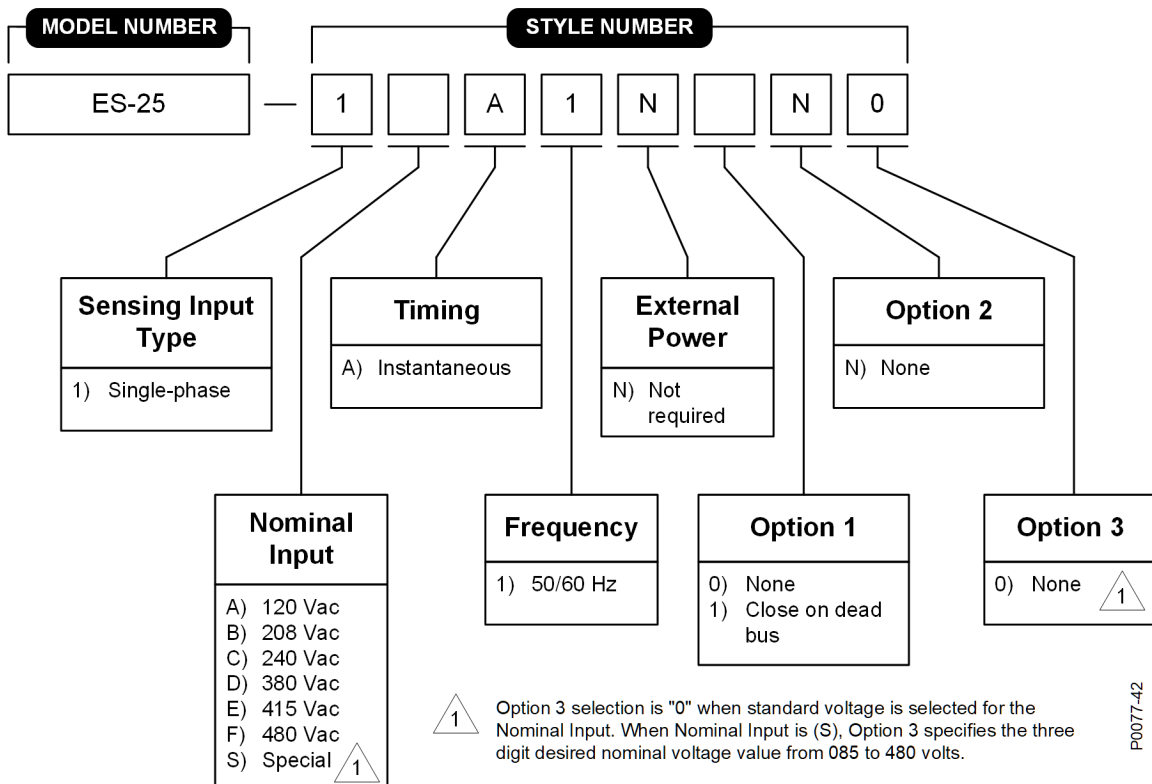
MODEL NUMBER

STYLE NUMBER

ES-25 — 1 A 1 N N 0

Sensing Input Type
1) Single-phase

Timing
A) Instantaneous

External Power
N) Not required

Option 2
N) None

Nominal Input
A) 120 Vac
B) 208 Vac
C) 240 Vac
D) 380 Vac
E) 415 Vac
F) 480 Vac
S) Special 1

Frequency
1) 50/60 Hz

Option 1
0) None
1) Close on dead bus

Option 3
0) None 1

1 Option 3 selection is "0" when standard voltage is selected for the Nominal Input. When Nominal Input is (S), Option 3 specifies the three digit desired nominal voltage value from 085 to 480 volts.

P0077-42